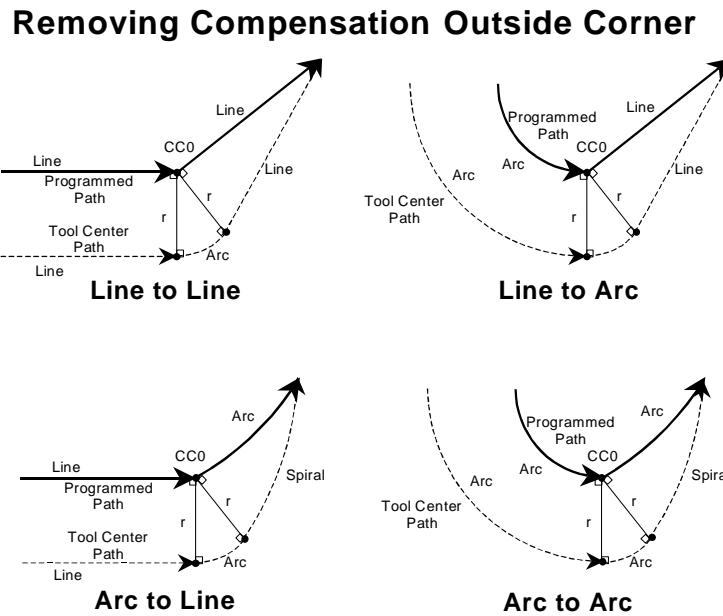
Removing Compensation Outside Corner

Line
Line
CC0
Line
Programmed Path
r
r
Tool Center Path
Arc
Line
Line to Line

Programmed Path
Line
CC0
Arc
Line
Tool Center Path
r
r
Line to Arc

Arc
CC0
Line
Programmed Path
Spiral
r
r
Tool Center Path
Arc
Line
Arc to Line

Programmed Path
Arc
CC0
Arc
Arc
Spiral
Tool Center Path
r
r
Arc
Arc to Arc